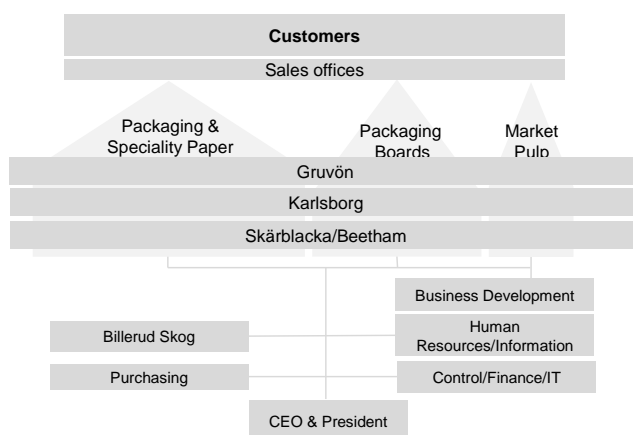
Customers

Sales offices

Packaging & Speciality Paper

Packaging Boards

Market Pulp

Gruvön

Karlsborg

Skärblacka/Beetham

Business Development

Billerud Skog

Human Resources/Information

Purchasing

Control/Finance/IT

CEO & President